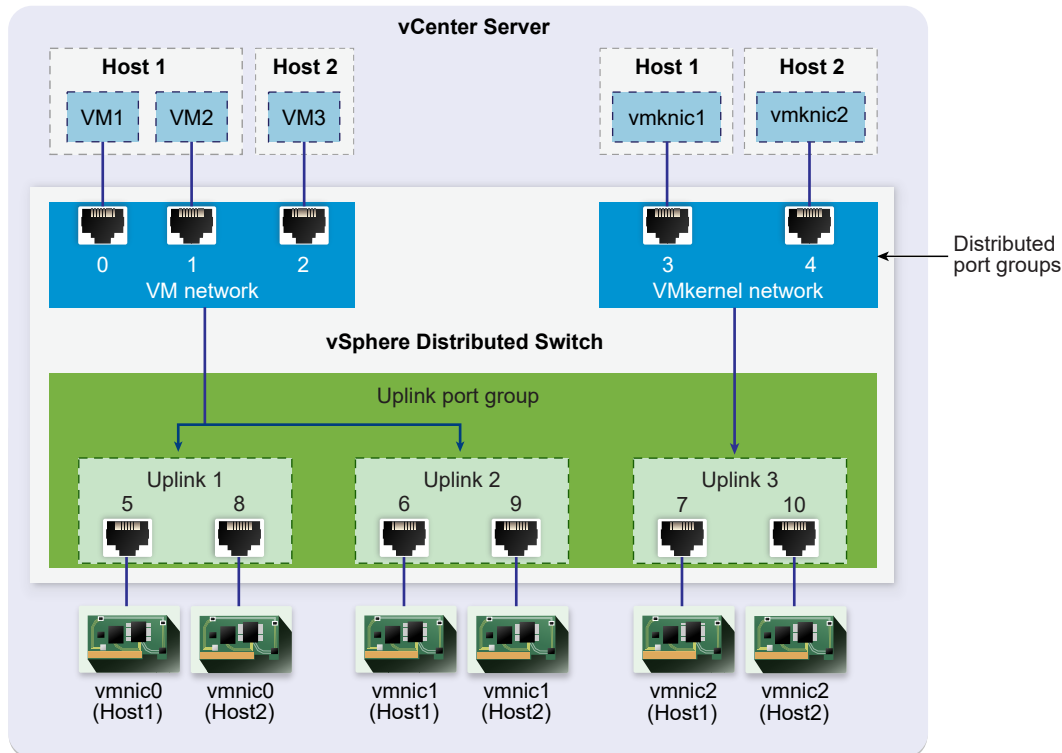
vCenter Server

Host 1

VM1 VM2

Host 2

VM3

Host 1

vmknic1

Host 2

vmknic2

0 1 2

VM network

3 4

VMkernel network

Distributed port groups

vSphere Distributed Switch

Uplink port group

Uplink 1

5 8

Uplink 2

6 9

Uplink 3

7 10

vmnic0 (Host1)

vmnic0 (Host2)

vmnic1 (Host1)

vmnic1 (Host2)

vmnic2 (Host1)

vmnic2 (Host2)